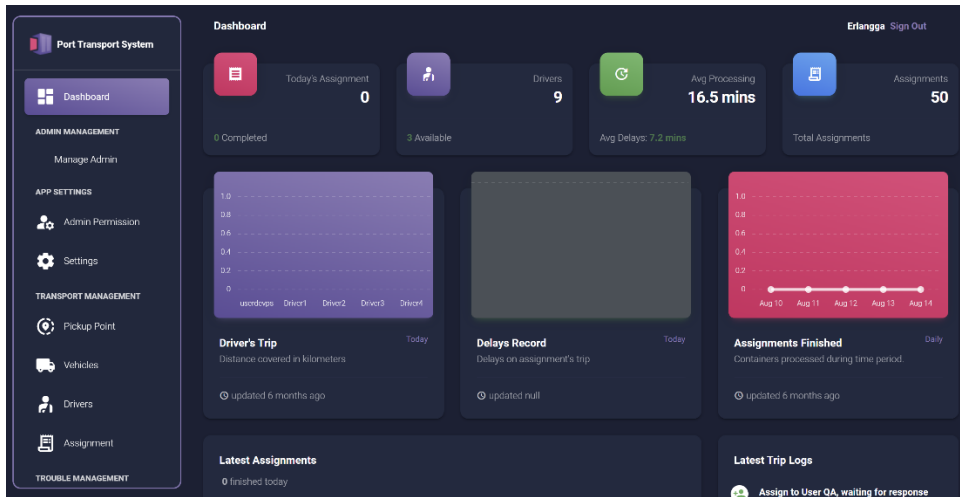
Port Transport System

Dashboard

ADMIN MANAGEMENT

Manage Admin

APP SETTINGS

Admin Permission

Settings

TRANSPORT MANAGEMENT

Pickup Point

Vehicles

Drivers

Assignment

TROUBLE MANAGEMENT

Dashboard

Erlangga Sign Out

Today's Assignment
0
0 Completed

Drivers
9
3 Available

Avg Processing
16.5 mins
Avg Delays: 7.2 mins

Assignments
50
Total Assignments

1.0
0.8
0.6
0.4
0.2
0
userdevps Driver1 Driver2 Driver3 Driver4

Driver's Trip
Today
Distance covered in kilometers
updated 6 months ago

Delays Record
Today
Delays on assignment's trip
updated null

1.0
0.8
0.6
0.4
0.2
0
Aug 10 Aug 11 Aug 12 Aug 13 Aug 14

Assignments Finished
Daily
Containers processed during time period.
updated 6 months ago

Latest Assignments
0 finished today

Latest Trip Logs
Assign to User QA, waiting for response